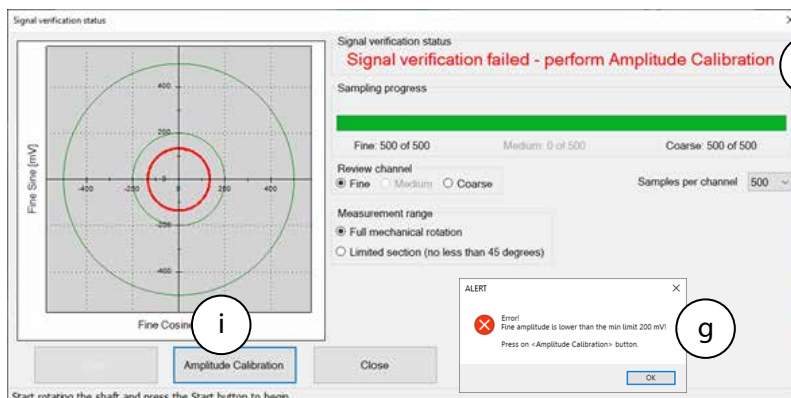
Signal verification status

400
200
-400
-200
200
400
-200
-400
Fine Sine [mV]
Fine Cosine
i

Signal verification status
Signal verification failed - perform Amplitude Calibration

Sampling progress
Fine: 500 of 500
Medium: 0 of 500
Coarse: 500 of 500

Review channel
Fine
Medium
Coarse
Samples per channel 500

Measurement range
Full mechanical rotation
Limited section (no less than 45 degrees)

ALERT
Error!
Fine amplitude is lower than the min limit 200 mV!
Press on <Amplitude Calibration> button.
OK
g

Start
Amplitude Calibration
Close

Start rotating the shaft and press the Start button to begin